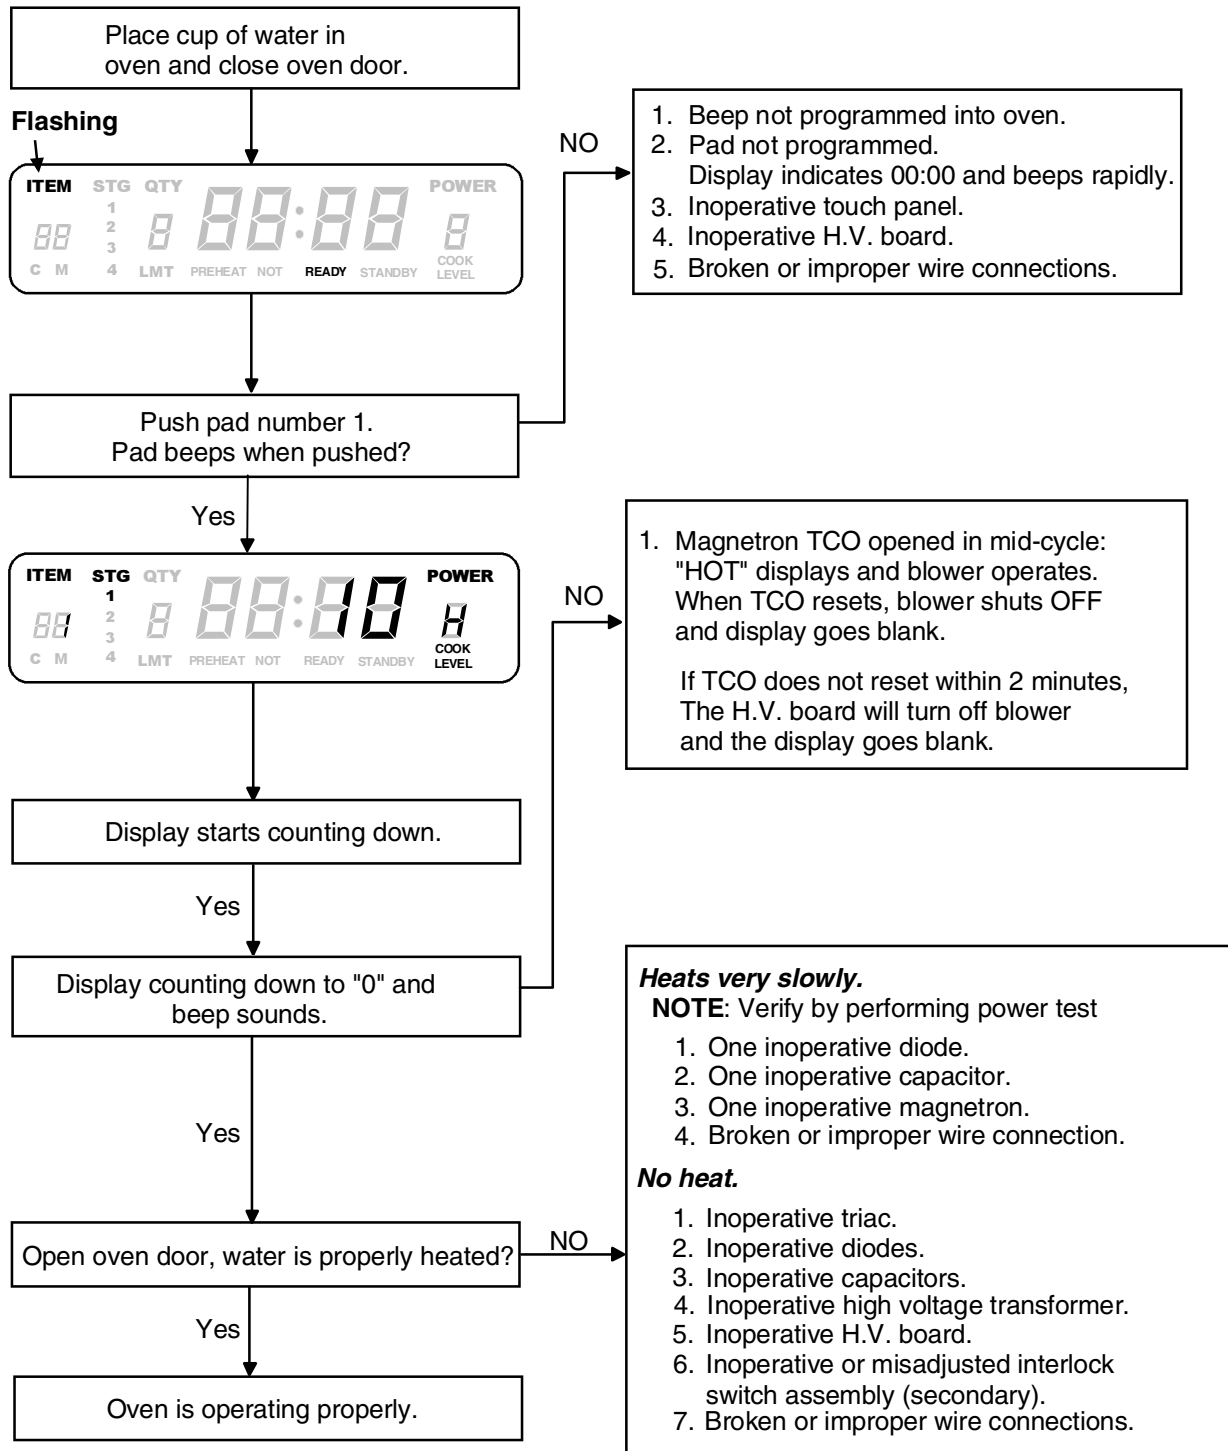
Place cup of water in oven and close oven door.

Flashing

ITEM STG QTY POWER
88 1 2 3 4 8 88:88 8
C M LMT PREHEAT NOT READY STANDBY COOK LEVEL

NO

1. Beep not programmed into oven.
2. Pad not programmed. Display indicates 00:00 and beeps rapidly.
3. Inoperative touch panel.
4. Inoperative H.V. board.
5. Broken or improper wire connections.

Push pad number 1. Pad beeps when pushed?

Yes

ITEM STG QTY POWER
881 1 2 3 4 8 88:10 H
C M LMT PREHEAT NOT READY STANDBY COOK LEVEL

NO

1. Magnetron TCO opened in mid-cycle: "HOT" displays and blower operates. When TCO resets, blower shuts OFF and display goes blank.

If TCO does not reset within 2 minutes, The H.V. board will turn off blower and the display goes blank.

Display starts counting down.

Yes

Display counting down to "0" and beep sounds.

Heats very slowly.
NOTE: Verify by performing power test
1. One inoperative diode.
2. One inoperative capacitor.
3. One inoperative magnetron.
4. Broken or improper wire connection.

No heat.
1. Inoperative triac.
2. Inoperative diodes.
3. Inoperative capacitors.
4. Inoperative high voltage transformer.
5. Inoperative H.V. board.
6. Inoperative or misadjusted interlock switch assembly (secondary).
7. Broken or improper wire connections.

Yes

Open oven door, water is properly heated?

NO

Yes

Oven is operating properly.